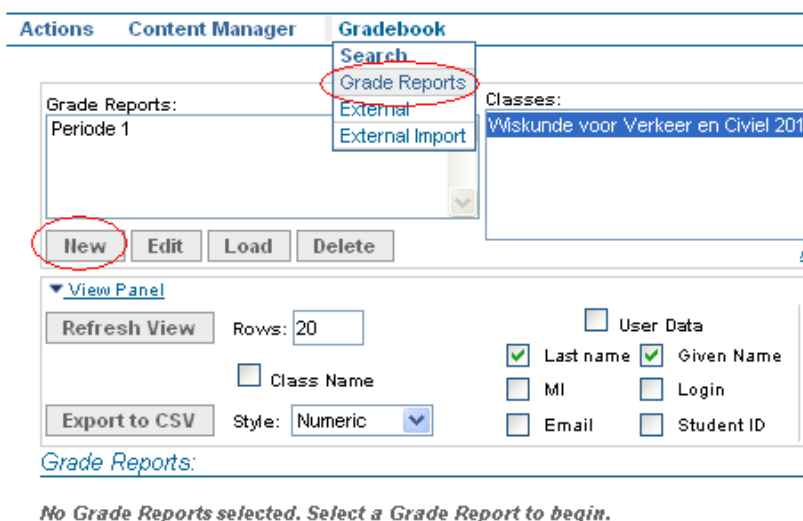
Actions Content Manager Gradebook

Search
Grade Reports
External
External Import

Grade Reports:
Periode 1

Classes:
Wiskunde voor Verkeer en Civiel 201

New Edit Load Delete

View Panel

Refresh View Rows: 20

User Data
Last name Given Name
Class Name
MI Login
Export to CSV Style: Numeric
Email Student ID

Grade Reports:

No Grade Reports selected. Select a Grade Report to begin.